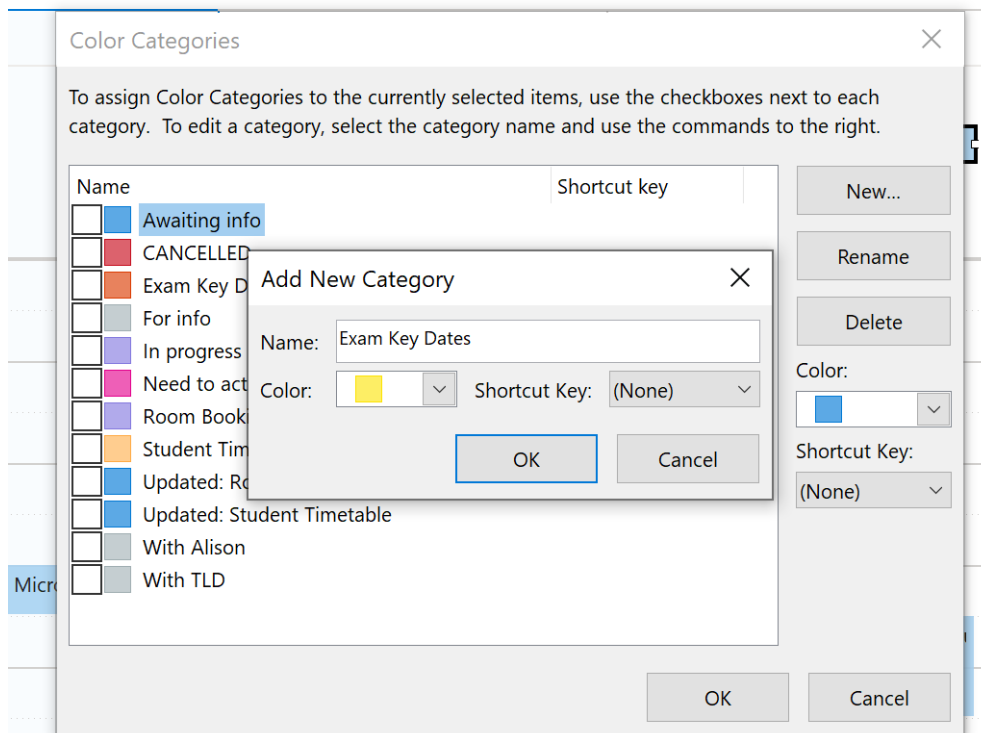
Color Categories

To assign Color Categories to the currently selected items, use the checkboxes next to each category. To edit a category, select the category name and use the commands to the right.

| Name | Shortcut key |
|---|---|
| Awaiting info | |
| CANCELLED | |
| Exam Key D | |
| For info | |
| In progress | |
| Need to act | |
| Room Booki | |
| Student Tim | |
| Updated: Ro | |
| Updated: Student Timetable | |
| With Alison | |
| With TLD | |

New...

Rename

Delete

Color:

Shortcut Key:

(None)

Add New Category

Name: Exam Key Dates

Color:

Shortcut Key: (None)

OK

Cancel

Micro

OK

Cancel